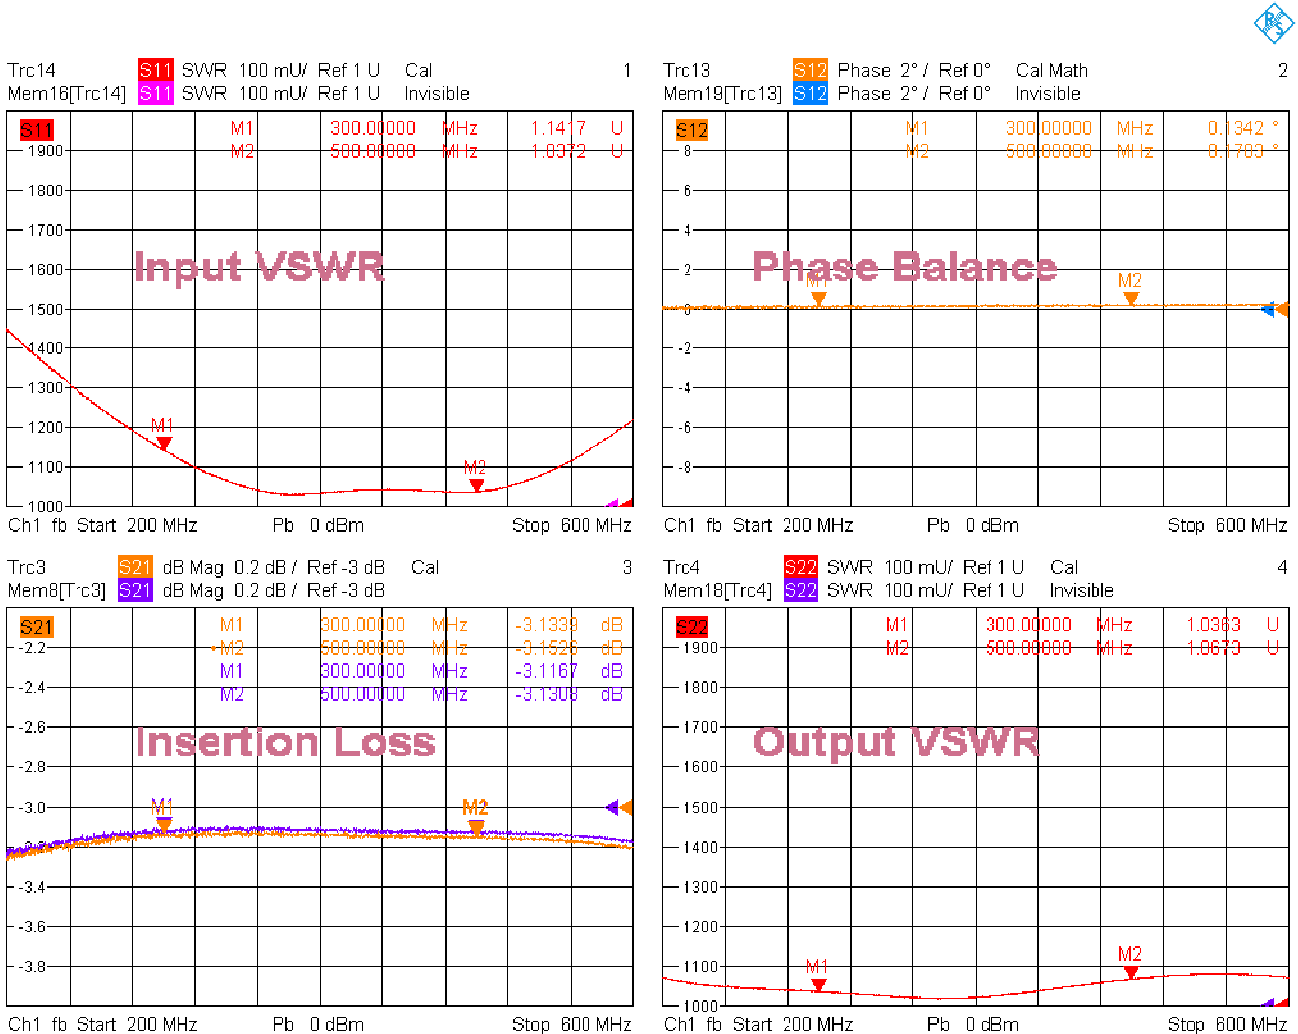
Trc14 S11 SWR 100 mU/ Ref 1 U Cal 1
Mem16[Trc14] S11 SWR 100 mU/ Ref 1 U Invisible

S11 M1 300.00000 MHz 1.1417 U
M2 500.00000 MHz 1.0372 U

1900
1800
1700
1600
1500
1400
1300
1200
1100
1000

Input VSWR

M1
M2

Ch1 fb Start 200 MHz Pb 0 dBm Stop 600 MHz

Trc13 S12 Phase 2° / Ref 0° Cal Math 2
Mem19[Trc13] S12 Phase 2° / Ref 0° Invisible

S12 M1 300.00000 MHz 0.1342 °
M2 500.00000 MHz 0.1709 °

8
6
4
2
0
-2
-4
-6
-8

Phase Balance

M1
M2

Ch1 fb Start 200 MHz Pb 0 dBm Stop 600 MHz

Trc3 S21 dB Mag 0.2 dB / Ref -3 dB Cal 3
Mem8[Trc3] S21 dB Mag 0.2 dB / Ref -3 dB

S21 M1 300.00000 MHz -3.1339 dB
M2 500.00000 MHz -3.1526 dB
M1 300.00000 MHz -3.1167 dB
M2 500.00000 MHz -3.1308 dB

-2.2
-2.4
-2.6
-2.8
-3.0
-3.2
-3.4
-3.6
-3.8

Insertion Loss

M1
M2

Ch1 fb Start 200 MHz Pb 0 dBm Stop 600 MHz

Trc4 S22 SWR 100 mU/ Ref 1 U Cal 4
Mem18[Trc4] S22 SWR 100 mU/ Ref 1 U Invisible

S22 M1 300.00000 MHz 1.0363 U
M2 500.00000 MHz 1.0673 U

1900
1800
1700
1600
1500
1400
1300
1200
1100
1000

Output VSWR

M1
M2

Ch1 fb Start 200 MHz Pb 0 dBm Stop 600 MHz